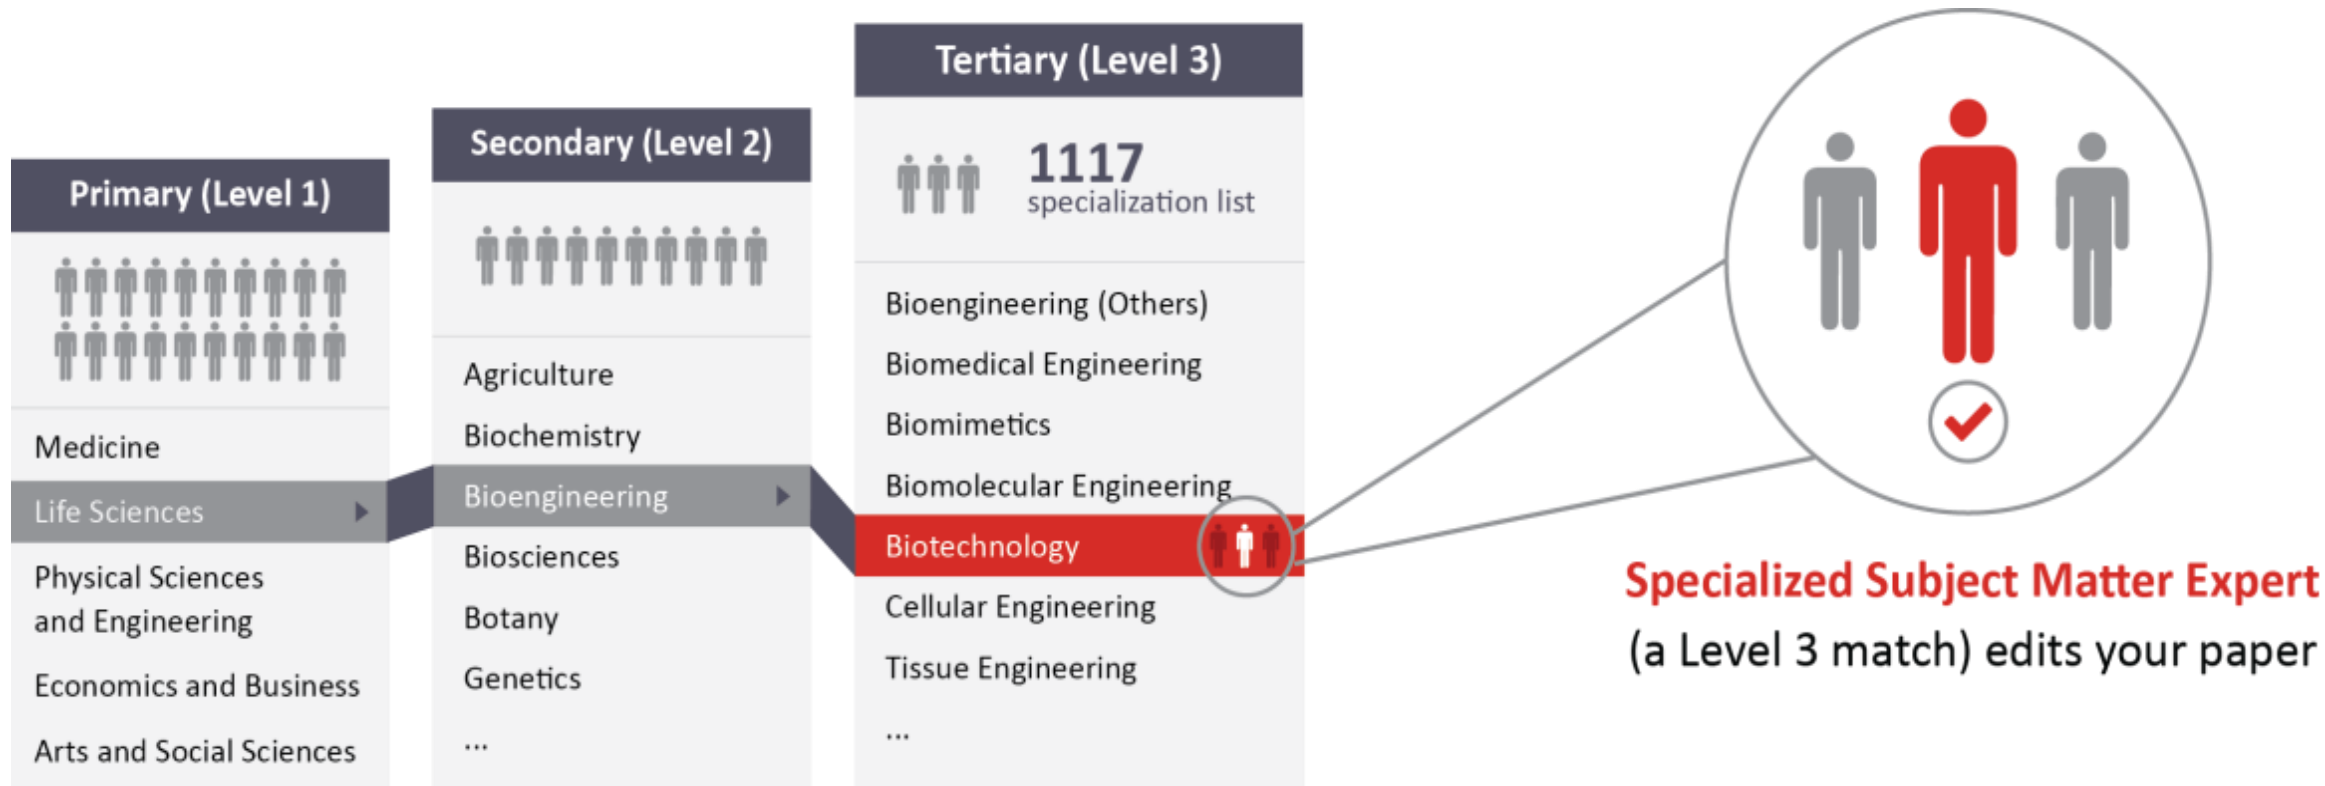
Primary (Level 1)

Medicine

Life Sciences

Physical Sciences and Engineering

Economics and Business

Arts and Social Sciences

Secondary (Level 2)

Agriculture

Biochemistry

Bioengineering

Biosciences

Botany

Genetics

...

Tertiary (Level 3)

1117 specialization list

Bioengineering (Others)

Biomedical Engineering

Biomimetics

Biomolecular Engineering

Biotechnology

Cellular Engineering

Tissue Engineering

...

Specialized Subject Matter Expert

(a Level 3 match) edits your paper